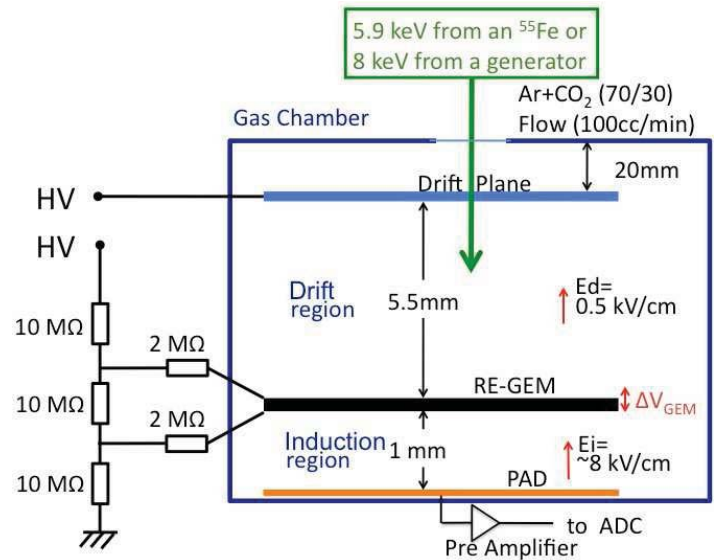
5.9 keV from an $^{55}$Fe or 8 keV from a generator

Ar+$CO_2$ (70/30)
Flow (100cc/min)

Gas Chamber

20mm

HV

Drift Plane

HV

Drift region

5.5mm

Ed= 0.5 kV/cm

10 MΩ

2 MΩ

10 MΩ

RE-GEM

$\Delta V_{GEM}$

2 MΩ

Induction region

1 mm

Ei= ~8 kV/cm

10 MΩ

PAD

to ADC

Pre Amplifier